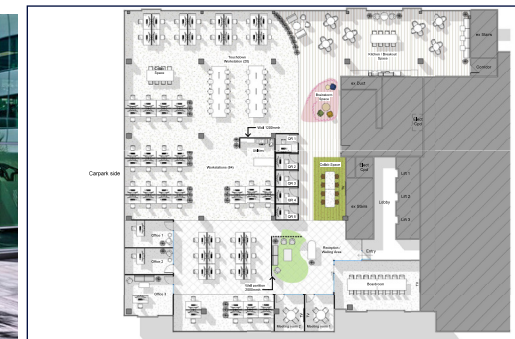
Carpark side

Touchdown Workstation (26)

Meeting Space

Wall 1200mm

Workstations (84)

DR 1

DR 2

DR 3

DR 4

DR 5

Collab Space

Breakout Space

Kitchen / Breakout Space

ex Stairs

Corridor

ex Stairs

Lift 1

Lift 2

Lift 3

Lobby

ex Stairs

Entry

Office 1

Office 2

Office 3

Reception Waiting Area

Wall partition 2000mm

Boardroom

Meeting room 2

Meeting room 1